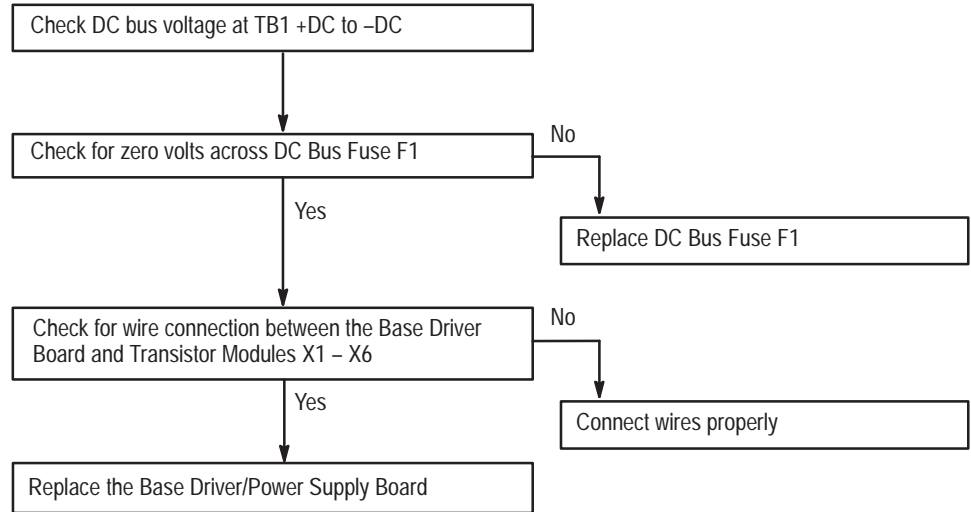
Check DC bus voltage at TB1 +DC to –DC

Check for zero volts across DC Bus Fuse F1

No

Replace DC Bus Fuse F1

Yes

Check for wire connection between the Base Driver Board and Transistor Modules X1 – X6

No

Connect wires properly

Yes

Replace the Base Driver/Power Supply Board